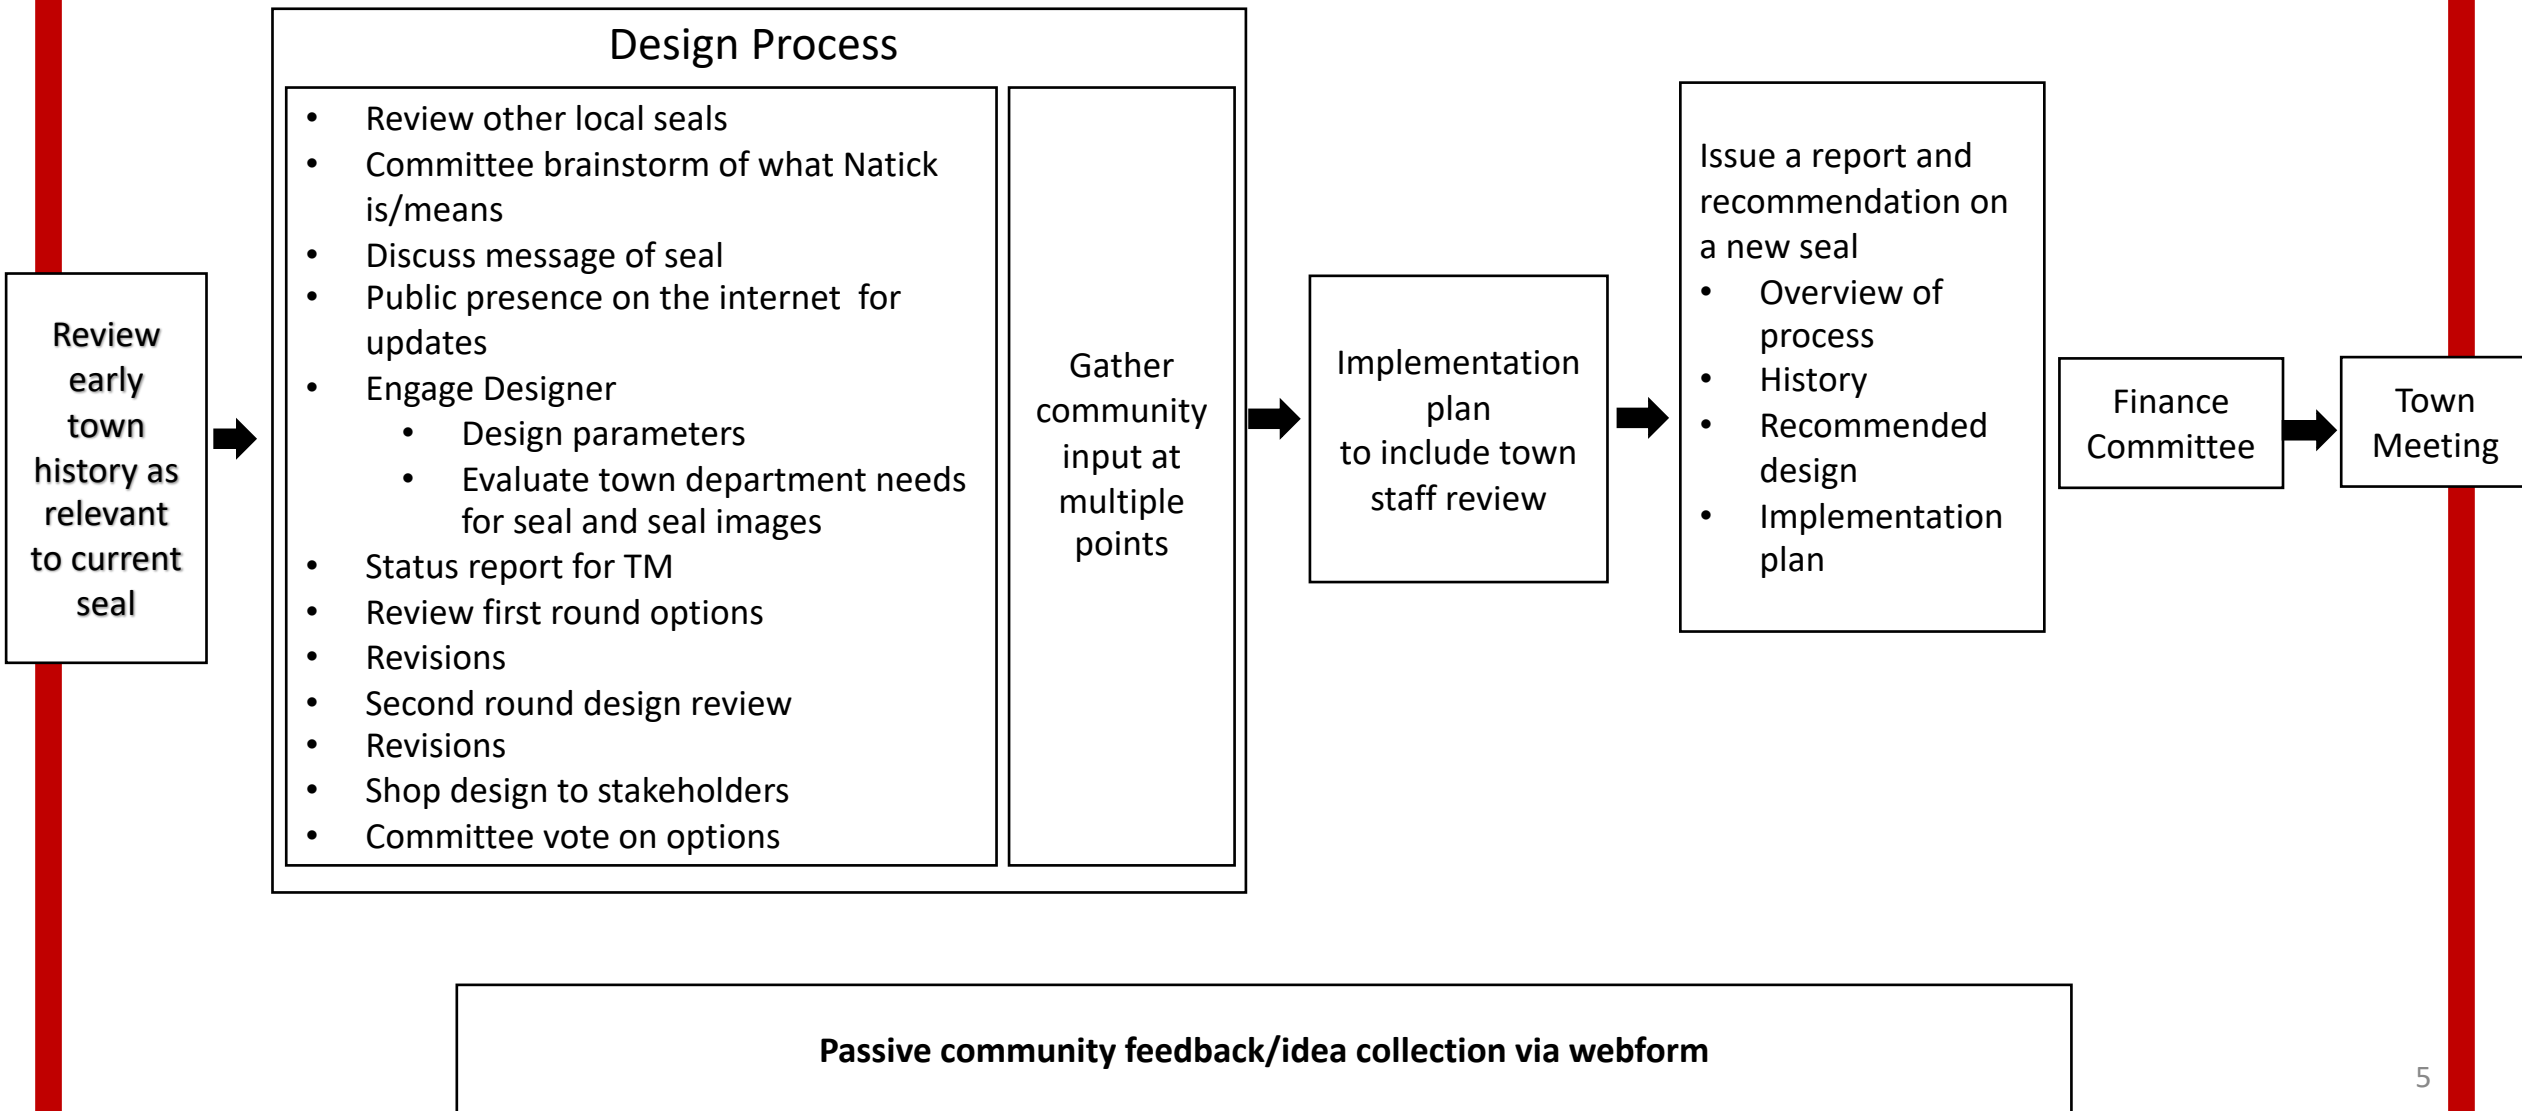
Review early town history as relevant to current seal

Design Process

- Review other local seals
- Committee brainstorm of what Natick is/means
- Discuss message of seal
- Public presence on the internet for updates
- Engage Designer
  - Design parameters
  - Evaluate town department needs for seal and seal images
- Status report for TM
- Review first round options
- Revisions
- Second round design review
- Revisions
- Shop design to stakeholders
- Committee vote on options

Gather community input at multiple points

Implementation plan to include town staff review

Issue a report and recommendation on a new seal
- Overview of process
- History
- Recommended design
- Implementation plan

Finance Committee

Town Meeting

Passive community feedback/idea collection via webform

5